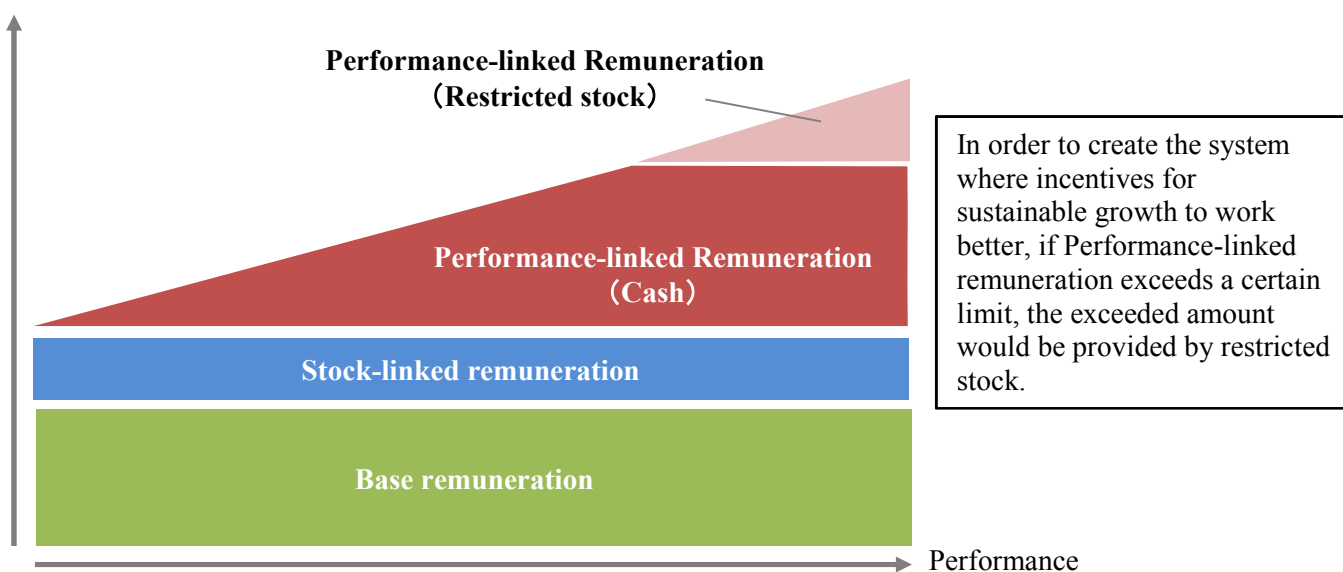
Performance-linked Remuneration
（Restricted stock）

Performance-linked Remuneration
（Cash）

Stock-linked remuneration

Base remuneration

In order to create the system where incentives for sustainable growth to work better, if Performance-linked remuneration exceeds a certain limit, the exceeded amount would be provided by restricted stock.

Performance